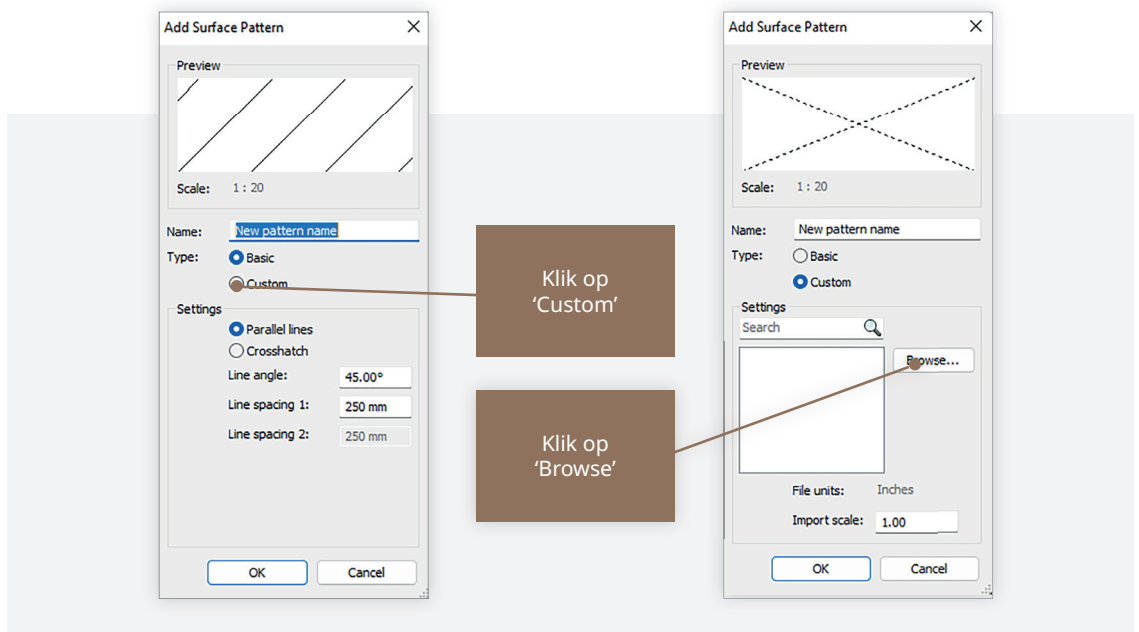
Add Surface Pattern

Preview

Scale: 1 : 20

Name: New pattern name

Type: Basic

Custom

Settings

Parallel lines

Crosshatch

Line angle: 45.00°

Line spacing 1: 250 mm

Line spacing 2: 250 mm

OK

Cancel

Klik op ‘Custom’

Klik op ‘Browse’

Add Surface Pattern

Preview

Scale: 1 : 20

Name: New pattern name

Type: Basic

Custom

Settings

Search

Browse...

File units: Inches

Import scale: 1.00

OK

Cancel